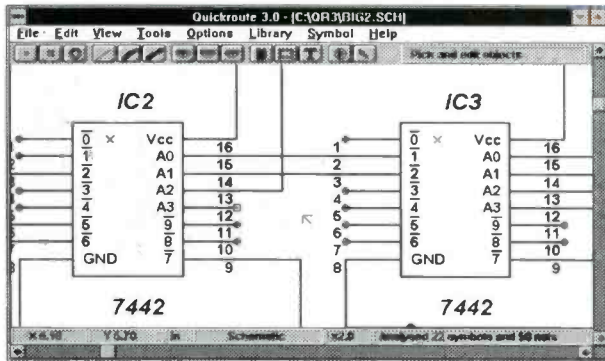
Quickroute 3.0 - [C:\QR3\BIG2.SCH]

File Edit View Tools Options Library Symbol Help

Pick and edit objects

IC2

$\overline{0}$ × Vcc 16
$\overline{1}$ A0 15
$\overline{2}$ A1 14
$\overline{3}$ A2 13
$\overline{4}$ A3 12
$\overline{5}$ $\overline{9}$ 11
$\overline{6}$ $\overline{8}$ 10
GND $\overline{7}$ 9

7442

IC3

1 $\overline{0}$ × Vcc 16
2 $\overline{1}$ A0 15
3 $\overline{2}$ A1 14
4 $\overline{3}$ A2 13
5 $\overline{4}$ A3 12
6 $\overline{5}$ $\overline{9}$ 11
7 $\overline{6}$ $\overline{8}$ 10
8 GND $\overline{7}$ 9

7442

X 6.10 Y 0.70 in Schematic X2.0 Analysed 22 symbols and 50 nets